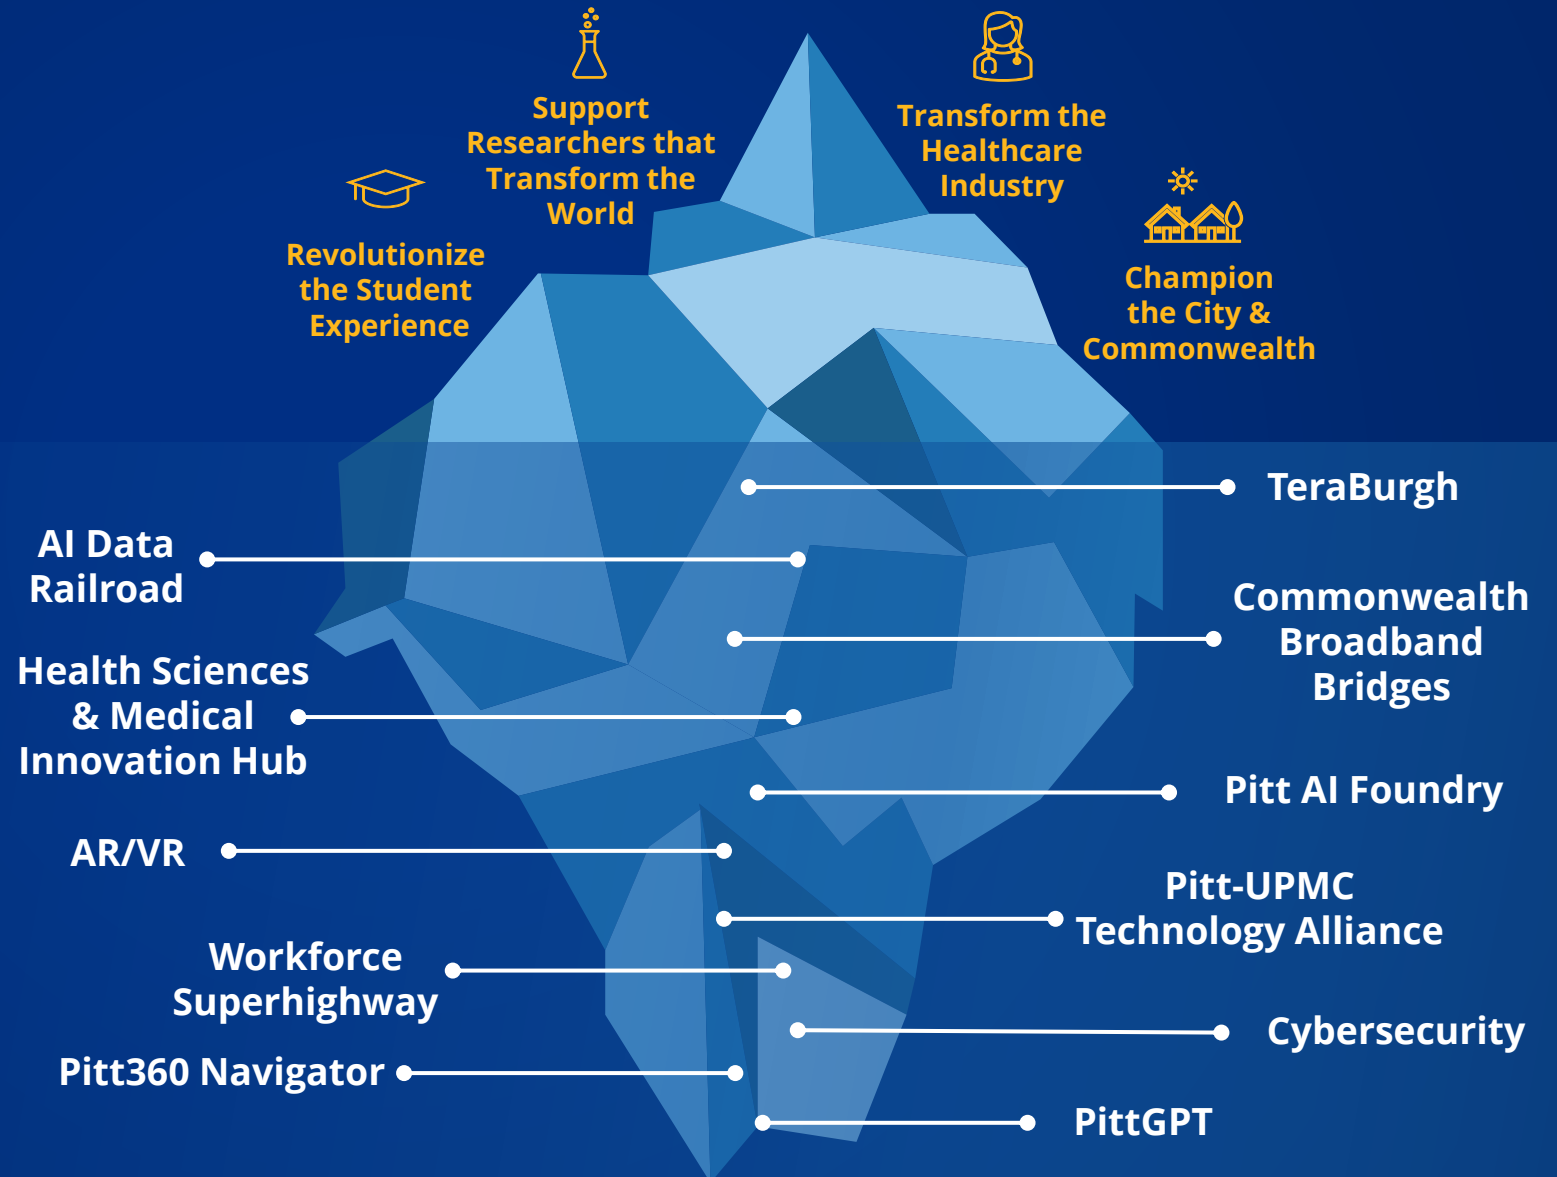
Support Researchers that Transform the World

Transform the Healthcare Industry

Revolutionize the Student Experience

Champion the City & Commonwealth

TeraBurgh

AI Data Railroad

Commonwealth Broadband Bridges

Health Sciences & Medical Innovation Hub

Pitt AI Foundry

AR/VR

Pitt-UPMC Technology Alliance

Workforce Superhighway

Cybersecurity

Pitt360 Navigator

PittGPT